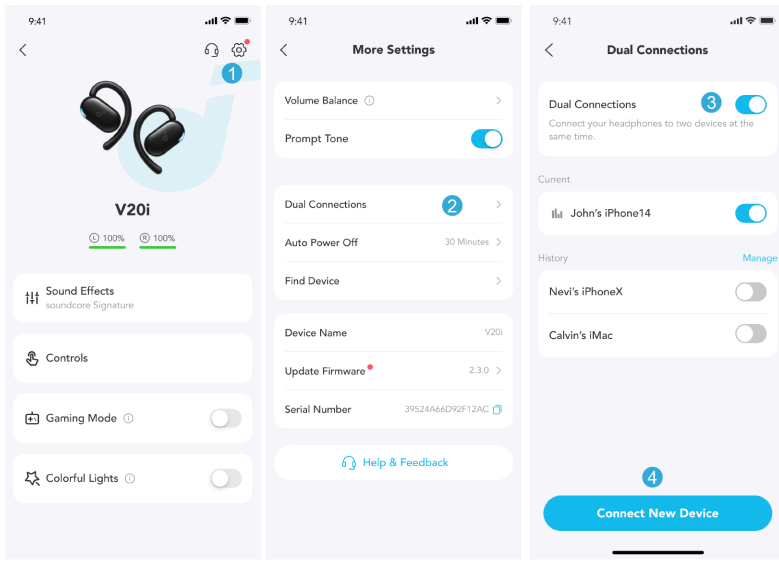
9:41

1

V20i

100% 100%

Sound Effects
soundcore Signature

Controls

Gaming Mode

Colorful Lights

9:41

More Settings

Volume Balance

Prompt Tone

Dual Connections 2

Auto Power Off 30 Minutes

Find Device

Device Name V20i

Update Firmware 2.3.0

Serial Number 39524A66D92F12AC

Help & Feedback

9:41

Dual Connections

Dual Connections 3
Connect your headphones to two devices at the same time.

Current

John's iPhone14

History Manage

Nevi's iPhoneX

Calvin's iMac

4

Connect New Device